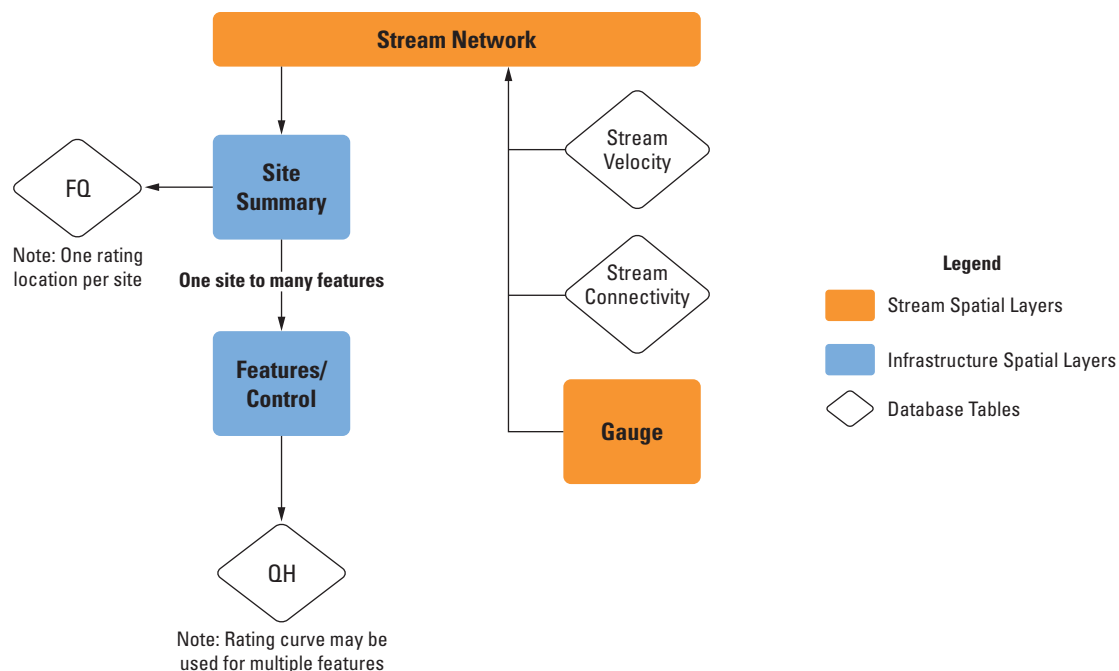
Stream Network

Site Summary

FQ

Note: One rating location per site

One site to many features

Features/ Control

QH

Note: Rating curve may be used for multiple features

Stream Velocity

Stream Connectivity

Gauge

Legend

Stream Spatial Layers

Infrastructure Spatial Layers

Database Tables